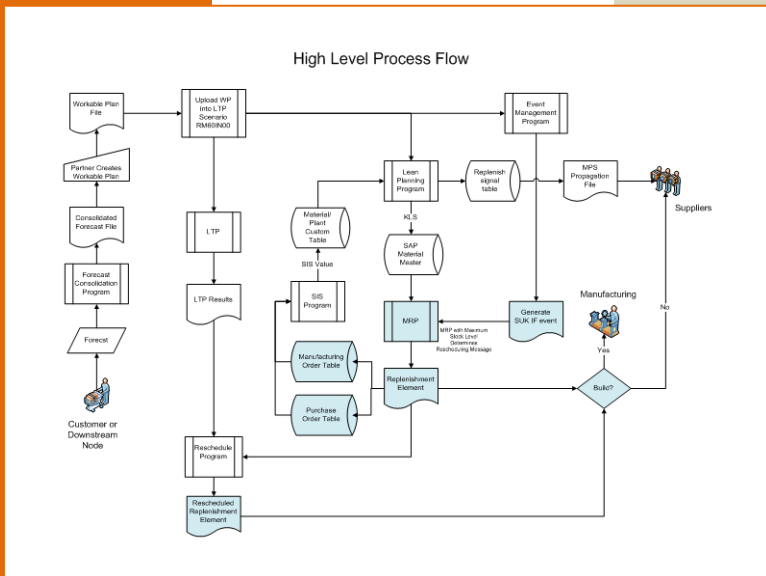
High Level Process Flow

Workable Plan File

Upload WP into LTP Scenario RM60IN00

Event Management Program

Partner Creates Workable Plan

Lean Planning Program

Replenish signal table

MPS Propagation File

Suppliers

Consolidated Forecast File

LTP

Material/ Plant Custom Table

KLS

SAP Material Master

Forecast Consolidation Program

SIS Value

LTP Results

SIS Program

MRP

Generate SUK IF event

Manufacturing

No

Forecst

MRP with Maximum Stock Level Determines Rescheduling Message

Manufacturing Order Table

Yes

Replenishment Element

Build?

Customer or Downstream Node

Purchase Order Table

Reschedule Program

Rescheduled Replenishment Element